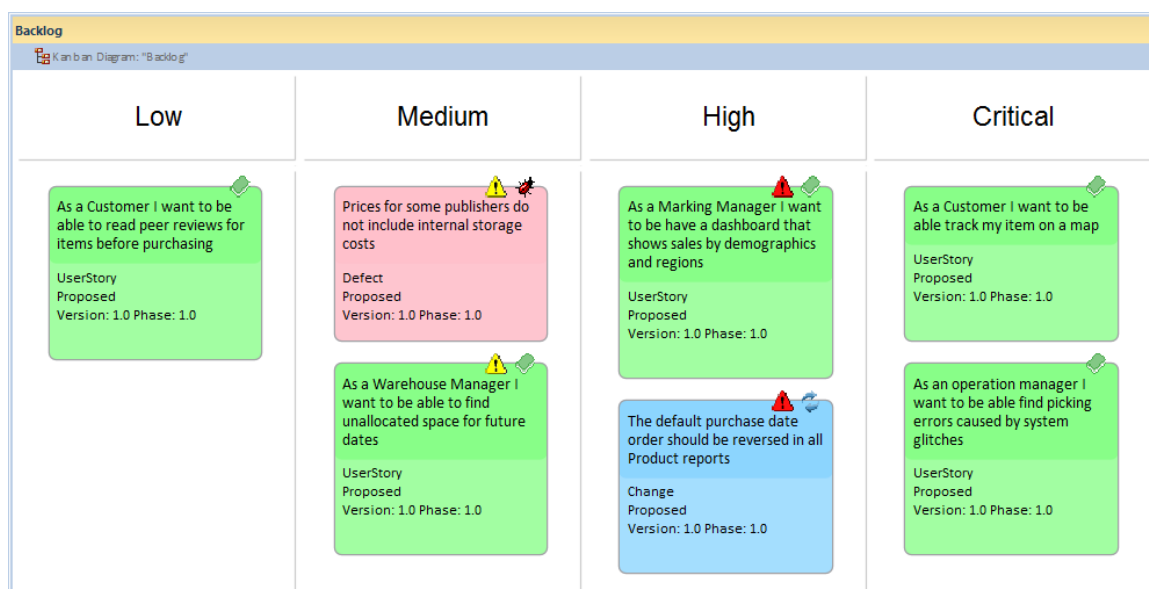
Backlog

Kanban Diagram: "Backlog"

Low

As a Customer I want to be able to read peer reviews for items before purchasing

UserStory
Proposed
Version: 1.0 Phase: 1.0

Medium

Prices for some publishers do not include internal storage costs

Defect
Proposed
Version: 1.0 Phase: 1.0

As a Warehouse Manager I want to be able to find unallocated space for future dates

UserStory
Proposed
Version: 1.0 Phase: 1.0

High

As a Marking Manager I want to be have a dashboard that shows sales by demographics and regions

UserStory
Proposed
Version: 1.0 Phase: 1.0

The default purchase date order should be reversed in all Product reports

Change
Proposed
Version: 1.0 Phase: 1.0

Critical

As a Customer I want to be able track my item on a map

UserStory
Proposed
Version: 1.0 Phase: 1.0

As an operation manager I want to be able find picking errors caused by system glitches

UserStory
Proposed
Version: 1.0 Phase: 1.0